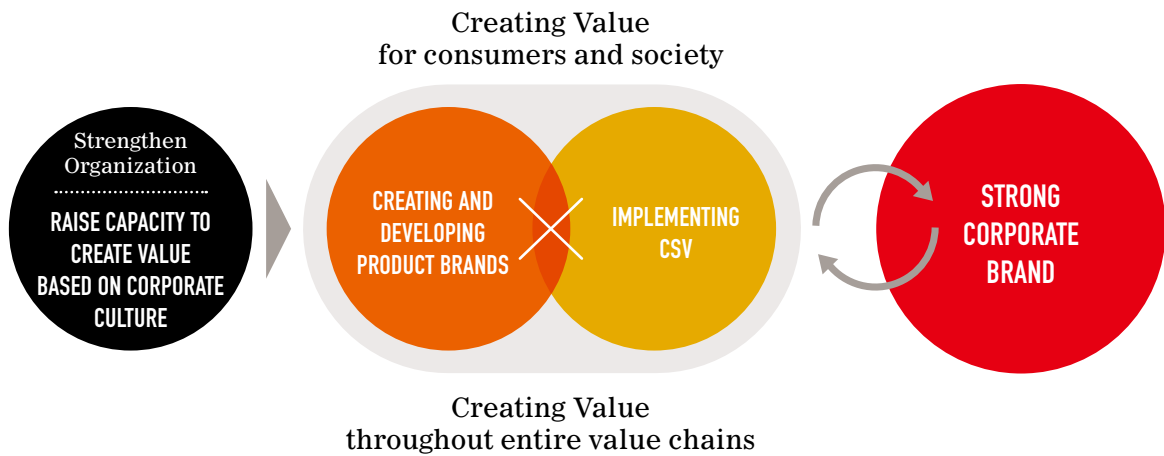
Creating Value
for consumers and society

Strengthen Organization

RAISE CAPACITY TO CREATE VALUE BASED ON CORPORATE CULTURE

CREATING AND DEVELOPING PRODUCT BRANDS

IMPLEMENTING CSV

STRONG CORPORATE BRAND

Creating Value
throughout entire value chains